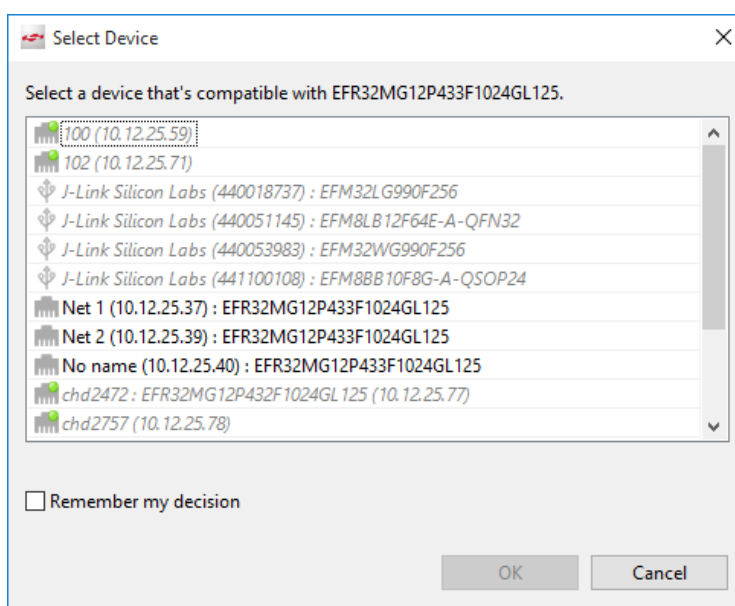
Select Device

Select a device that's compatible with EFR32MG12P433F1024GL125.

100 (10.12.25.59)
102 (10.12.25.71)
J-Link Silicon Labs (440018737) : EFM32LG990F256
J-Link Silicon Labs (440051145) : EFM8LB12F64E-A-QFN32
J-Link Silicon Labs (440053983) : EFM32WG990F256
J-Link Silicon Labs (441100108) : EFM8BB10F8G-A-QSOP24
Net 1 (10.12.25.37) : EFR32MG12P433F1024GL125
Net 2 (10.12.25.39) : EFR32MG12P433F1024GL125
No name (10.12.25.40) : EFR32MG12P433F1024GL125
chd2472 : EFR32MG12P432F1024GL125 (10.12.25.77)
chd2757 (10.12.25.78)

Remember my decision

OK
Cancel